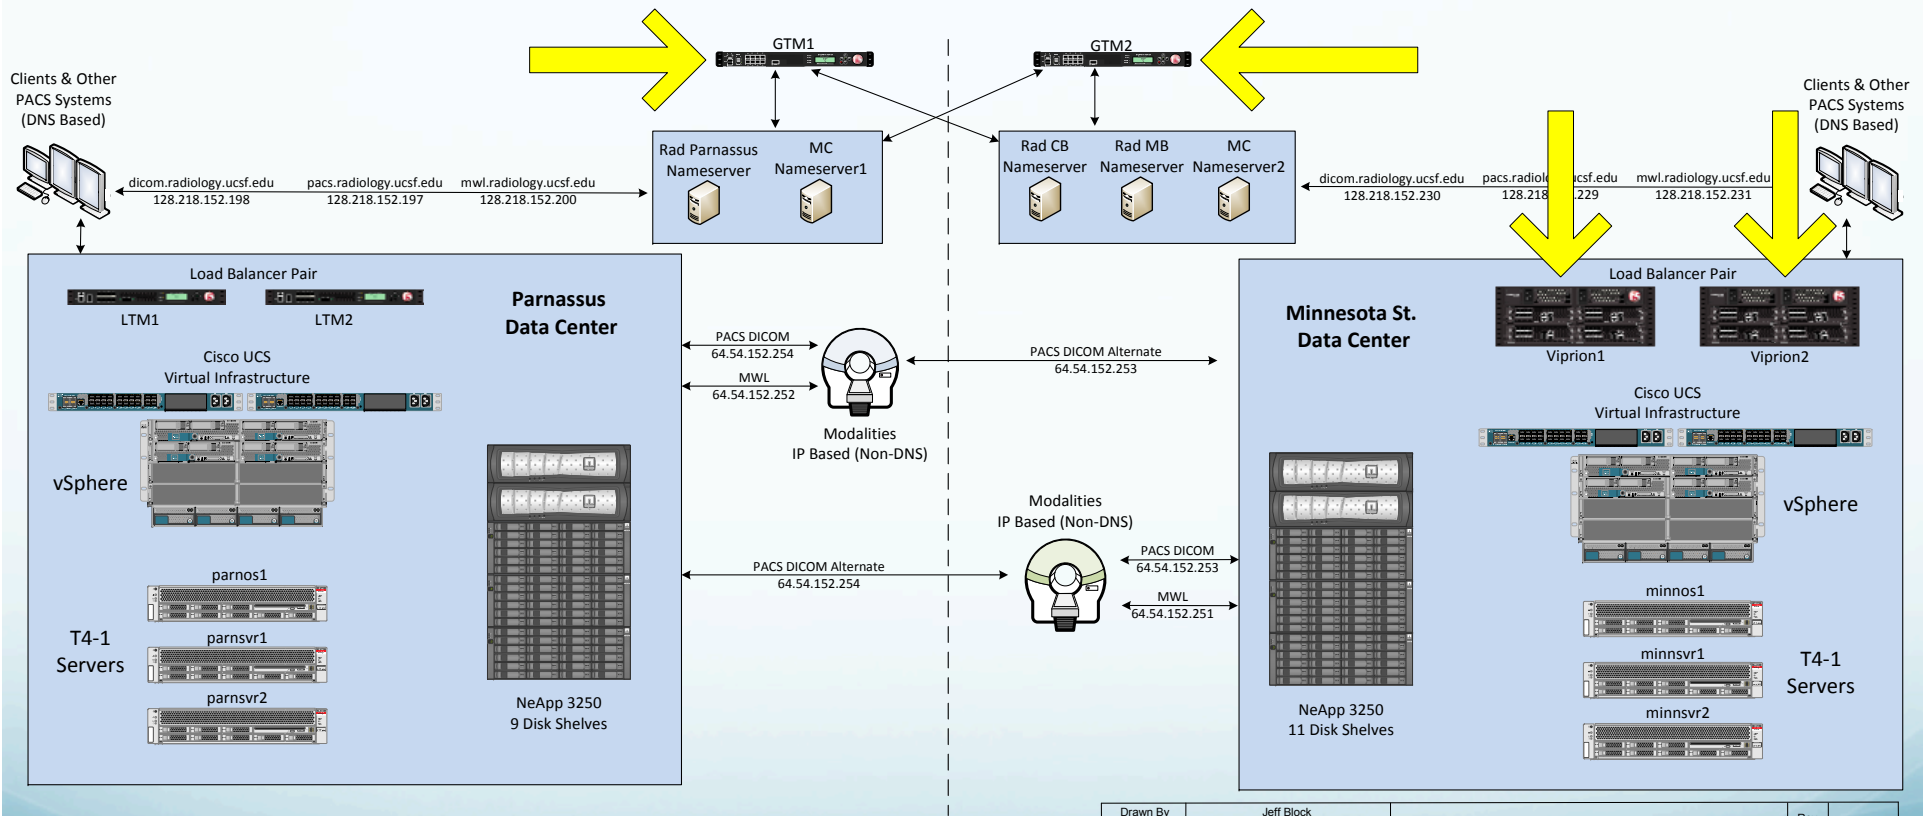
GTM1

GTM2

Clients & Other PACS Systems (DNS Based)

Rad Parnassus Nameserver

MC Nameserver1

Rad CB Nameserver

Rad MB Nameserver

MC Nameserver2

Clients & Other PACS Systems (DNS Based)

dicom.radiology.ucsf.edu
128.218.152.198

pacs.radiology.ucsf.edu
128.218.152.197

mwl.radiology.ucsf.edu
128.218.152.200

dicom.radiology.ucsf.edu
128.218.152.230

pacs.radiol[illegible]csf.edu
128.218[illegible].229

mwl.radiology.ucsf.edu
128.218.152.231

Load Balancer Pair

LTM1

LTM2

Parnassus Data Center

Cisco UCS Virtual Infrastructure

vSphere

parnos1

parnsvr1

parnsvr2

T4-1 Servers

NeApp 3250
9 Disk Shelves

PACS DICOM
64.54.152.254

MWL
64.54.152.252

Modalities
IP Based (Non-DNS)

PACS DICOM Alternate
64.54.152.253

PACS DICOM Alternate
64.54.152.254

Modalities
IP Based (Non-DNS)

PACS DICOM
64.54.152.253

MWL
64.54.152.251

Minnesota St. Data Center

Load Balancer Pair

Viprion1

Viprion2

Cisco UCS Virtual Infrastructure

vSphere

NeApp 3250
11 Disk Shelves

minnos1

minnsvr1

minnsvr2

T4-1 Servers

Drawn By

Jeff Block